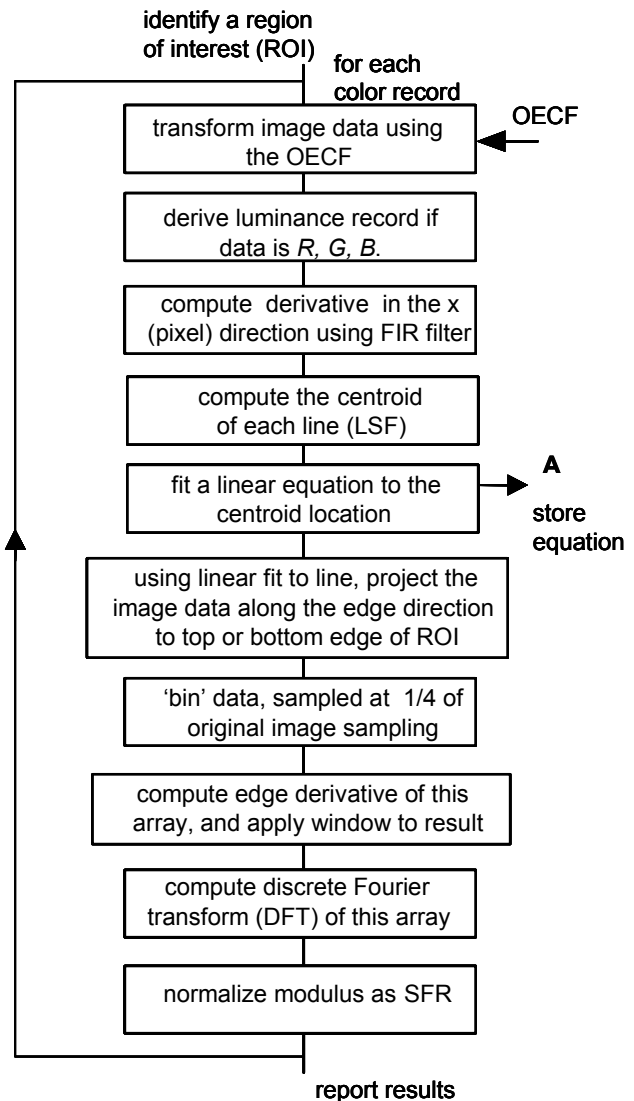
identify a region of interest (ROI)

for each color record

transform image data using the OECF

OECF

derive luminance record if data is *R, G, B*.

compute derivative in the x (pixel) direction using FIR filter

compute the centroid of each line (LSF)

fit a linear equation to the centroid location

A

store equation

using linear fit to line, project the image data along the edge direction to top or bottom edge of ROI

'bin' data, sampled at 1/4 of original image sampling

compute edge derivative of this array, and apply window to result

compute discrete Fourier transform (DFT) of this array

normalize modulus as SFR

report results